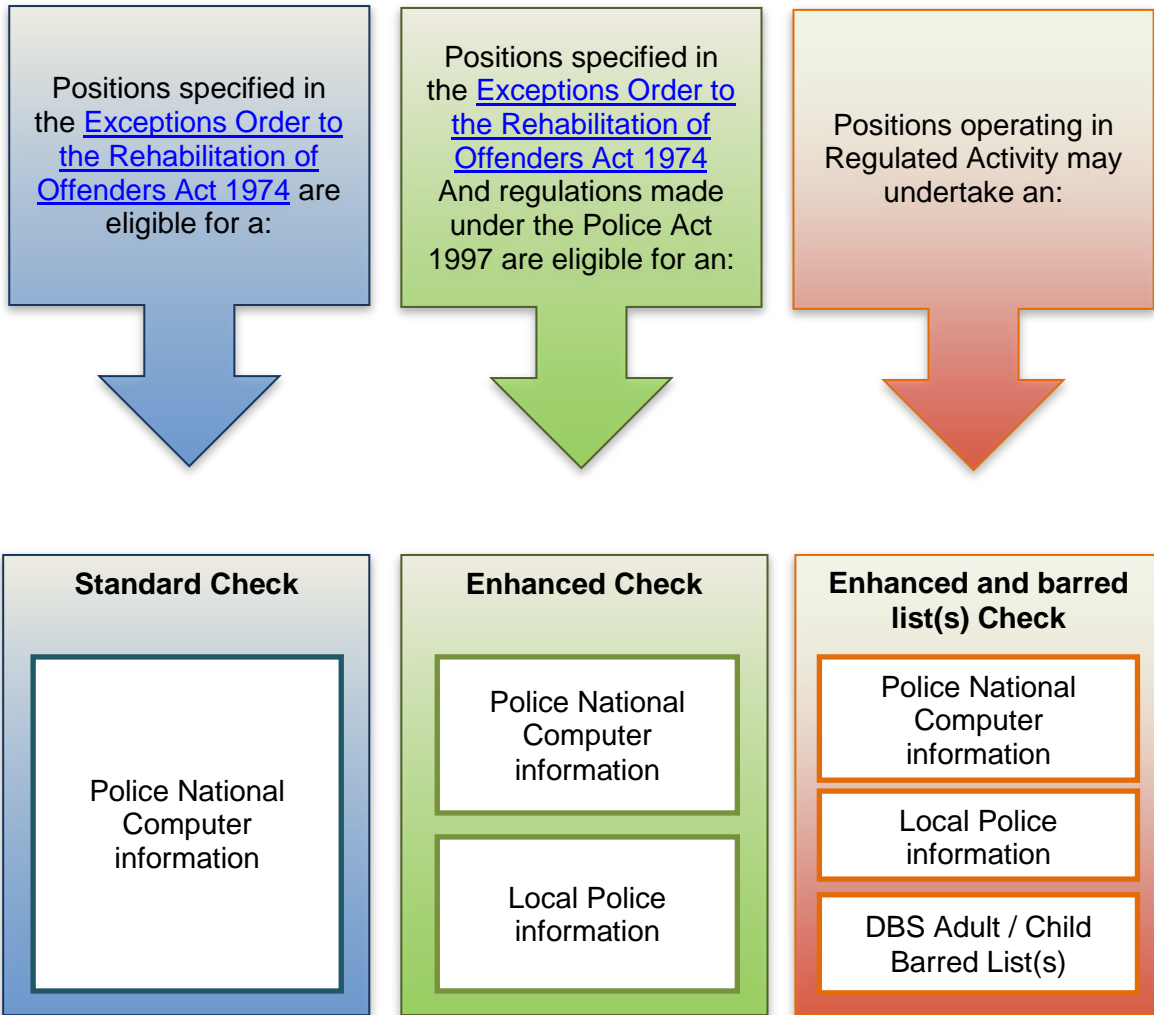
Positions specified in the Exceptions Order to the Rehabilitation of Offenders Act 1974 are eligible for a:

Positions specified in the Exceptions Order to the Rehabilitation of Offenders Act 1974 And regulations made under the Police Act 1997 are eligible for an:

Positions operating in Regulated Activity may undertake an:

Standard Check

Police National Computer information

Enhanced Check

Police National Computer information

Local Police information

Enhanced and barred list(s) Check

Police National Computer information

Local Police information

DBS Adult / Child Barred List(s)